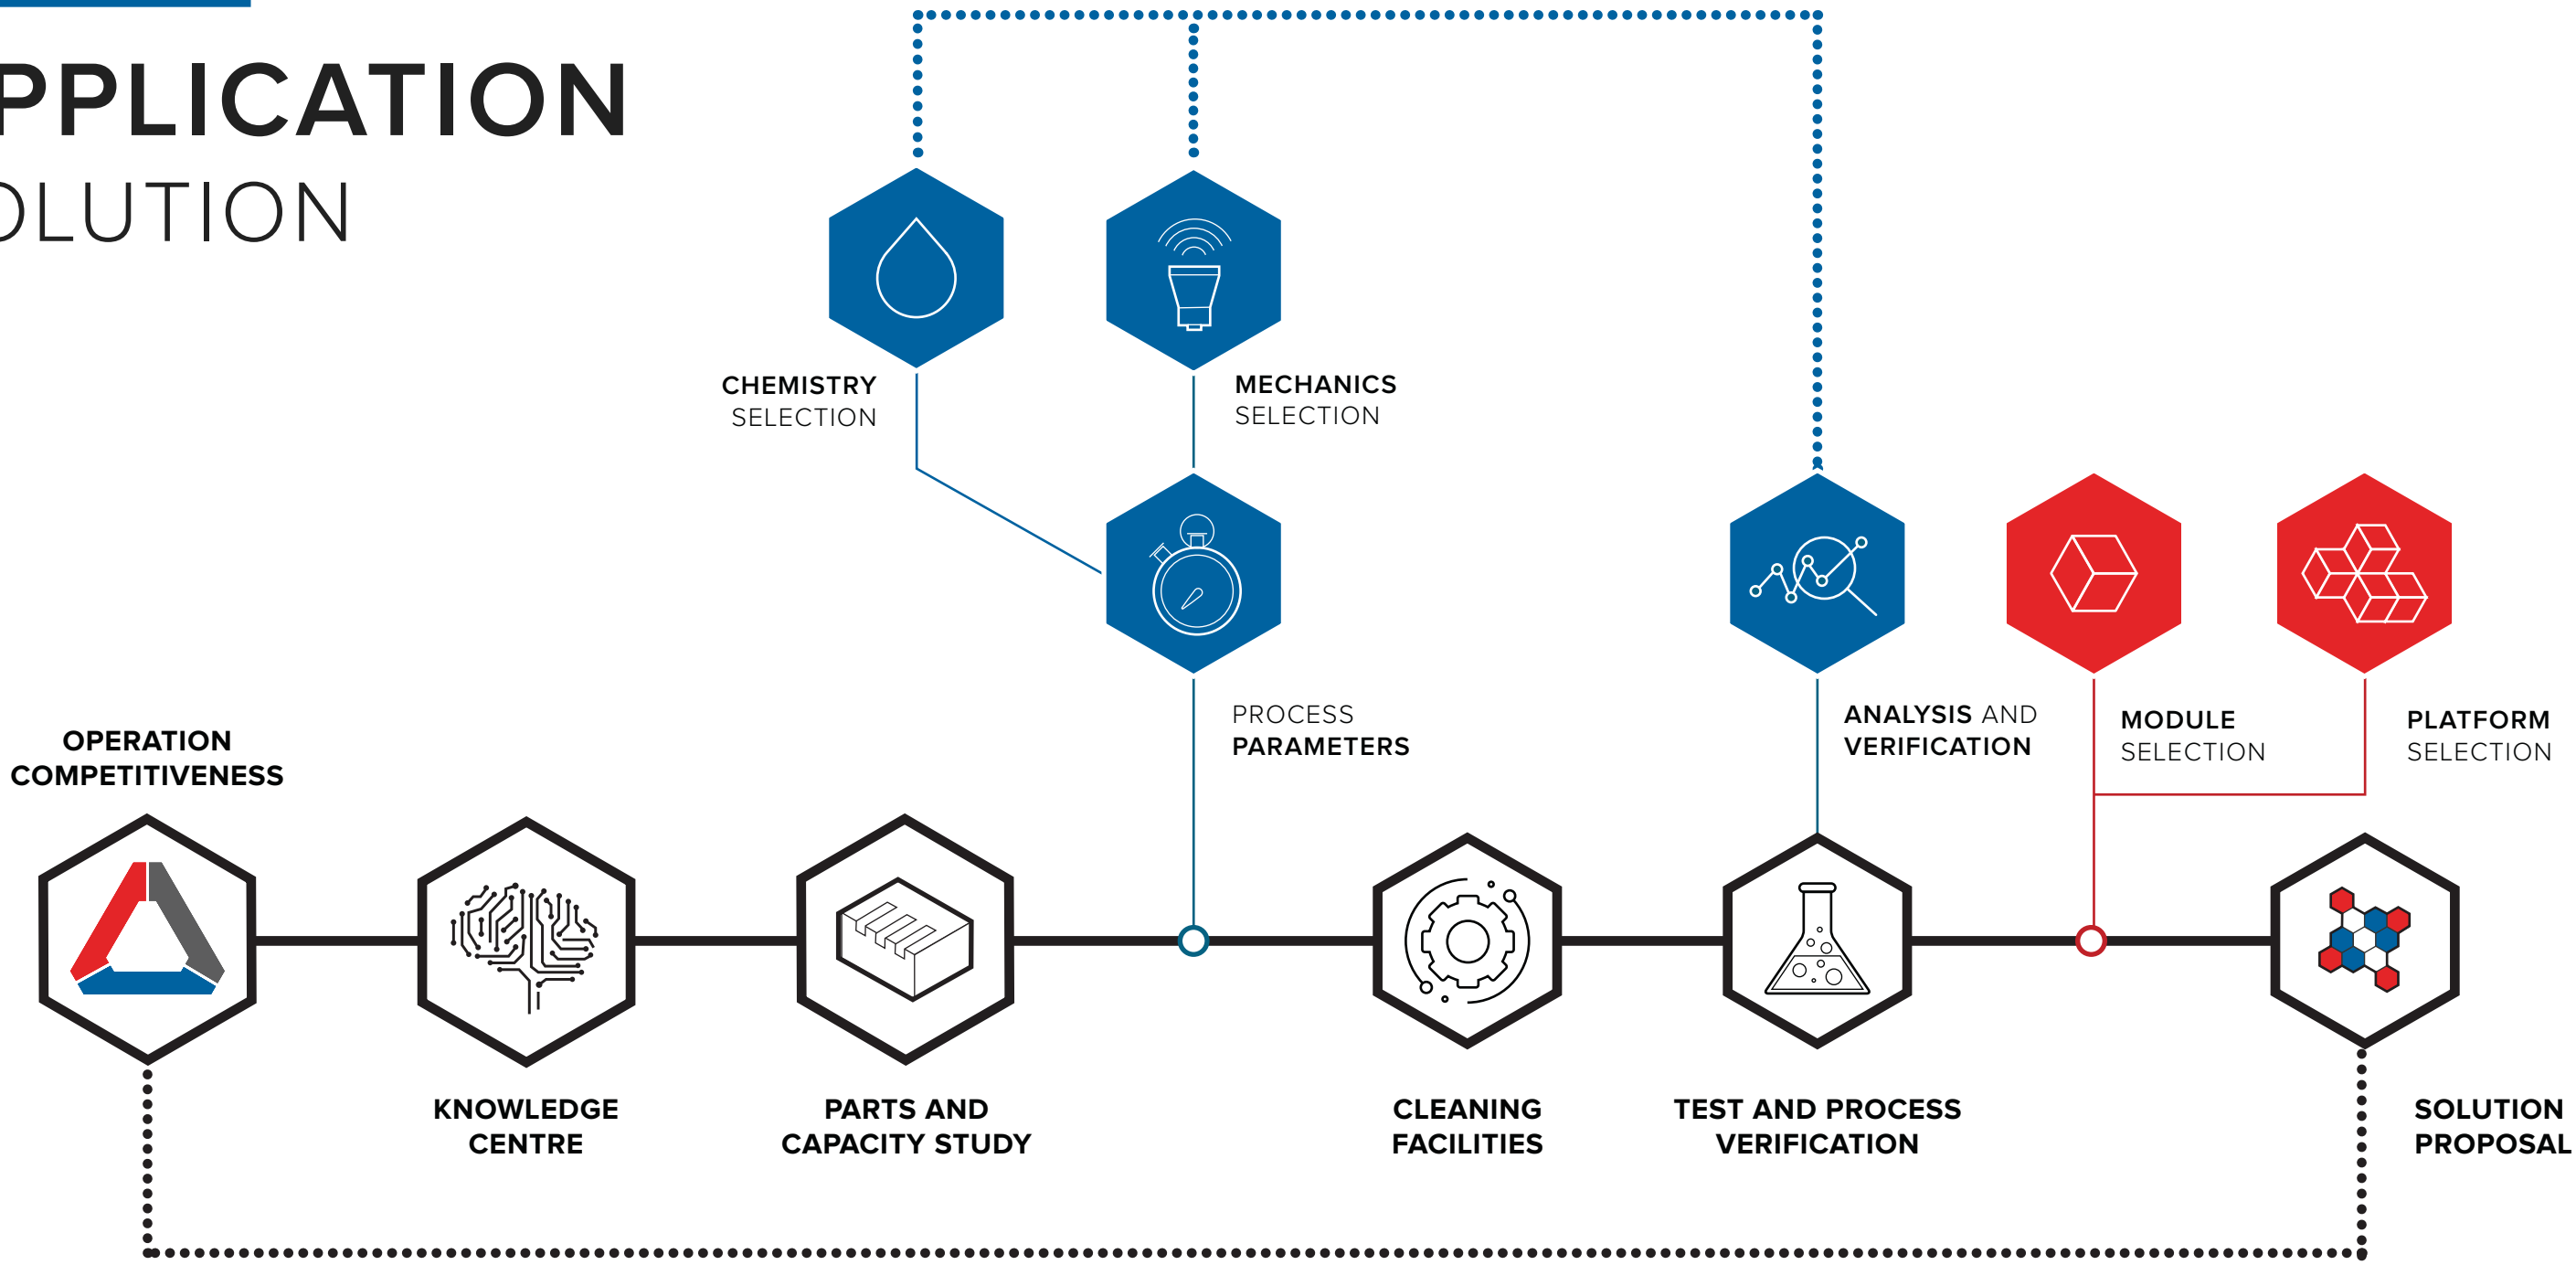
PPLICATION
OLUTION

CHEMISTRY SELECTION

MECHANICS SELECTION

PROCESS PARAMETERS

ANALYSIS AND VERIFICATION

MODULE SELECTION

PLATFORM SELECTION

OPERATION COMPETITIVENESS

KNOWLEDGE CENTRE

PARTS AND CAPACITY STUDY

CLEANING FACILITIES

TEST AND PROCESS VERIFICATION

SOLUTION PROPOSAL